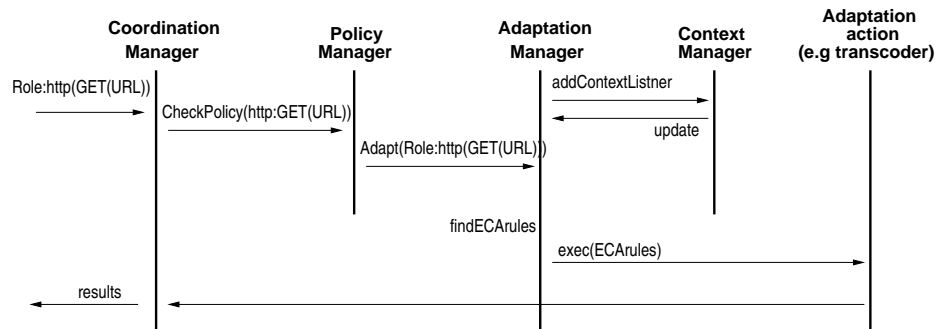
Coordination Manager

Policy Manager

Adaptation Manager

Context Manager

Adaptation action (e.g transcoder)

Role:http(GET(URL))

CheckPolicy(http:GET(URL))

addContextListner

update

Adapt(Role:http(GET(URL)))

findECArules

exec(ECArules)

results